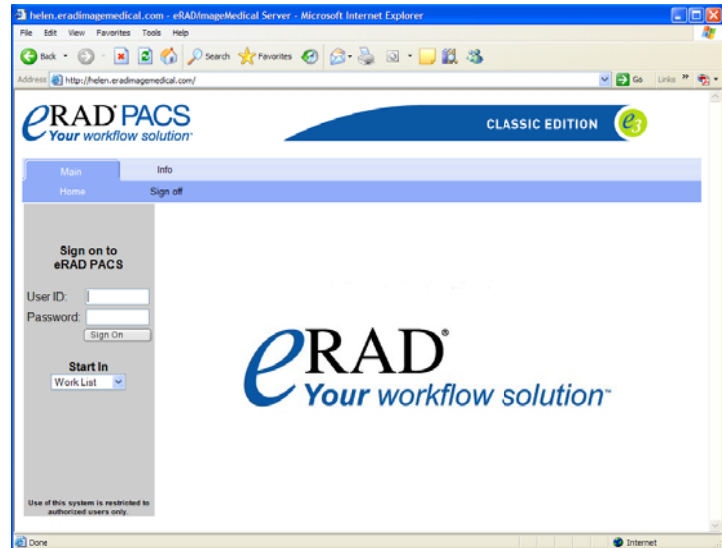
helen.eradimagemedical.com - eRADImageMedical Server - Microsoft Internet Explorer

File Edit View Favorites Tools Help

Back Search Favorites

Address http://helen.eradimagemedical.com/ Go Links

eRAD PACS
Your workflow solution

CLASSIC EDITION e3

Main Info

Home Sign off

Sign on to eRAD PACS

User ID:

Password:

Sign On

Start In

Work List

Use of this system is restricted to authorized users only.

eRAD®
Your workflow solution™

Done Internet